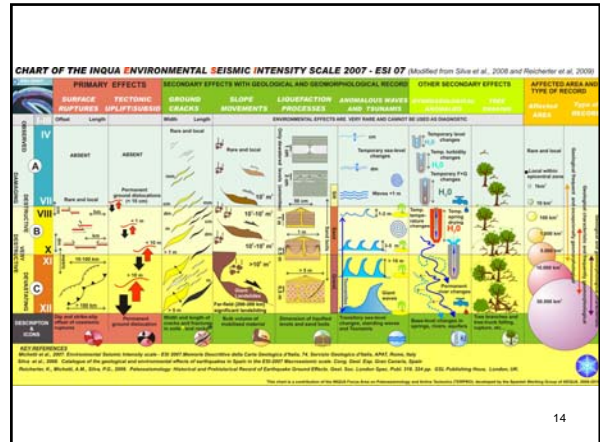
CHART OF THE INQUA ENVIRONMENTAL SEISMIC INTENSITY SCALE 2007 - ESI 07 (Modified from Silva et al., 2008 and Reicherter et al, 2009)

PRIMARY EFFECTS

SURFACE RUPTURES

TECTONIC UPLIFT/SUBSID

SECONDARY EFFECTS WITH GEOLOGICAL AND GEOMORPHOLOGICAL RECORD

GROUND CRACKS

SLOPE MOVEMENTS

LIQUEFACTION PROCESSES

ANOMALOUS WAVES AND TSUNAMIS

OTHER SECONDARY EFFECTS

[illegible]

TREE SHAKING

AFFECTED AREA AND TYPE OF RECORD

Affected AREA

Type of RECORD

Offset Length

Width Length

ENVIRONMENTAL EFFECTS ARE VERY RARE AND CANNOT BE USED AS DIAGNOSTIC

IV

A

VII

VIII

B

X

XI

C

XII

ABSENT

ABSENT

Rare and local

Rare and local

Rare and local

Permanent ground dislocations

Temporary sea-level changes

Temporary level changes

Temp. turbidity changes

Temporary F+G changes

$H_2O$

Waves

Temp. temperature changes

Temp. spring drying

Permanent changes

Giant waves

Rare and local

Local within epicentral area

10 km²

100 km²

1,000 km²

5,000 km²

10,000 km²

50,000 km²

Far-field (200-300 km) significant landsliding

Sand boils

DESCRIPTION & ICONS

Permanent ground dislocations

Width and length of cracks and fractures

Bulk volume of mobilised material

Dimension of liquefied levels and sand boils

Transitory sea-level changes, standing waves and Tsunamis

Base-level changes in springs, rivers, aquifers

Tree branches and tree-trunk falling, rupture, etc.

KEY REFERENCES

Michetti et al., 2007. Environmental Seismic Intensity scale - ESI 2007 Memorie Descrittive della Carta Geologica d'Italia, 74, Servizio Geologico d'Italia, APAT, Roma, Italy

Silva et al., 2008. Catalogue of the geological and environmental effects of earthquakes in Spain in the ESI-2007 Macroseismic scale. Geog. Geol. Esp. Gran Canaria, Spain

Reicherter, K., Michetti, A.M., Silva, P.G., 2009. Palaeoseismology: Historical and Prehistorical Record of Earthquake Ground Effects. Geol. Soc. London Spec. Publ. 316. 324 pp. GSL Publishing House, London, UK.

This chart is a contribution of the INQUA Focus Area on Paleoseismology and Active Tectonics (TERPRO), developed by the Spanish Working Group of INQUA, 2009-2011

14